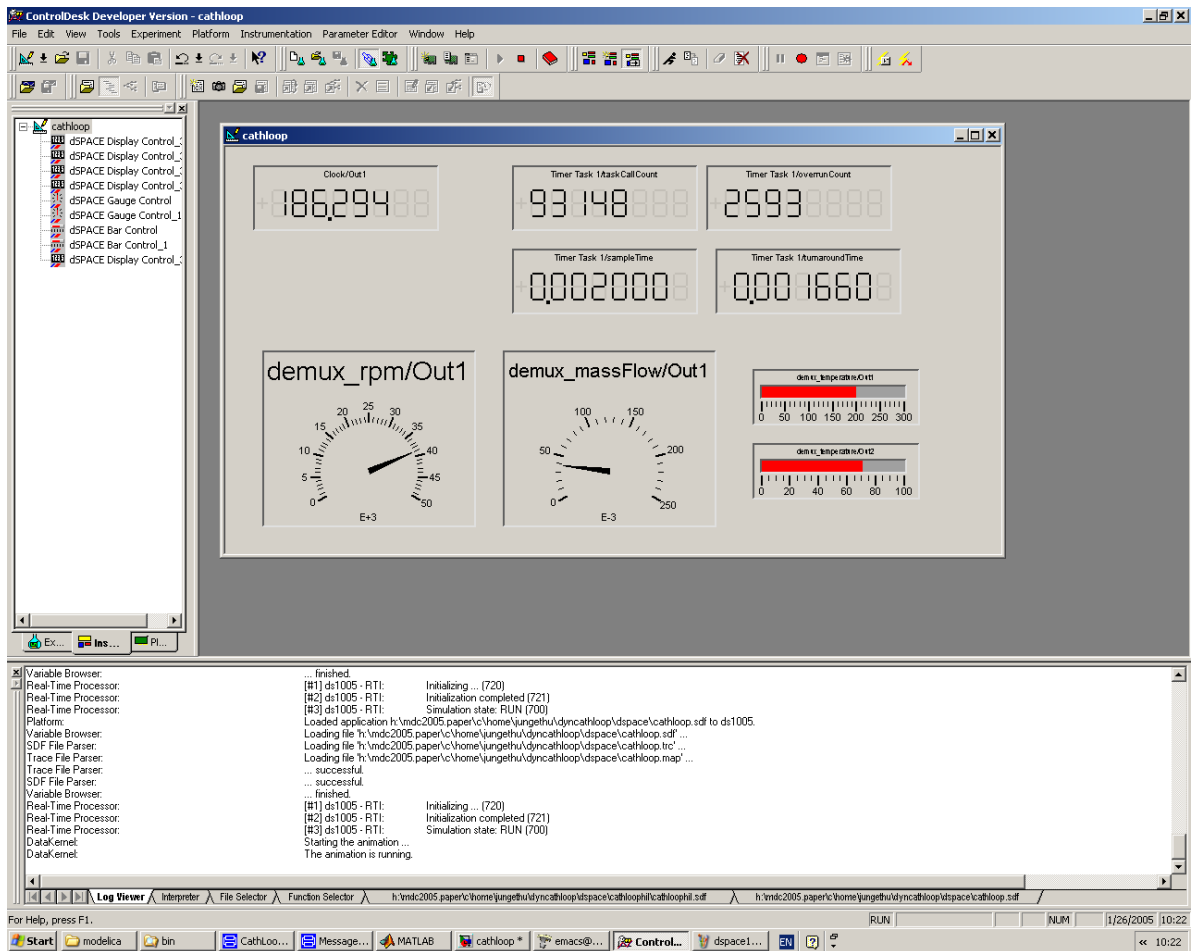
ControlDesk Developer Version - cathloop

File Edit View Tools Experiment Platform Instrumentation Parameter Editor Window Help

cathloop
dSPACE Display Control_
dSPACE Display Control_
dSPACE Display Control_
dSPACE Display Control_
dSPACE Gauge Control
dSPACE Gauge Control_1
dSPACE Bar Control
dSPACE Bar Control_1
dSPACE Display Control_

Ex... Ins... Pl...

cathloop

Clock/Out1
186.294

Timer Task 1/taskCallCount
93148

Timer Task 1/overrunCount
2593

Timer Task 1/sampleTime
0.002000

Timer Task 1/turnaroundTime
0.001660

demux_rpm/Out1
0 5 10 15 20 25 30 35 40 45 50
E+3

demux_massFlow/Out1
0 50 100 150 200 250
E-3

demux_temperature/Out1
0 50 100 150 200 250 300

demux_temperature/Out2
0 20 40 60 80 100

| | | | |
|---|---|---|---|
| Variable Browser: | ... finished. | | |
| Real-Time Processor: | [#1] ds1005 - RTI: | Initializing ... (720) | |
| Real-Time Processor: | [#2] ds1005 - RTI: | Initialization completed (721) | |
| Real-Time Processor: | [#3] ds1005 - RTI: | Simulation state: RUN (700) | |
| Platform: | Loaded application h:\mdc2005.paper\c\home\jungethu\dyncathloop\dspace\cathloop.sdf to ds1005. | | |
| Variable Browser: | Loading file 'h:\mdc2005.paper\c\home\jungethu\dyncathloop\dspace\cathloop.sdf' ... | | |
| SDF File Parser: | Loading file 'h:\mdc2005.paper\c\home\jungethu\dyncathloop\dspace\cathloop.trc' ... | | |
| Trace File Parser: | Loading file 'h:\mdc2005.paper\c\home\jungethu\dyncathloop\dspace\cathloop.map' ... | | |
| Trace File Parser: | ... successful. | | |
| SDF File Parser: | ... successful. | | |
| Variable Browser: | ... finished. | | |
| Real-Time Processor: | [#1] ds1005 - RTI: | Initializing ... (720) | |
| Real-Time Processor: | [#2] ds1005 - RTI: | Initialization completed (721) | |
| Real-Time Processor: | [#3] ds1005 - RTI: | Simulation state: RUN (700) | |
| DataKernel: | Starting the animation ... | | |
| DataKernel: | The animation is running. | | |

Log Viewer | Interpreter | File Selector | Function Selector | h:\mdc2005.paper\c\home\jungethu\dyncathloop\dspace\cathloophil\cathloophil.sdf | h:\mdc2005.paper\c\home\jungethu\dyncathloop\dspace\cathloop.sdf

For Help, press F1. RUN NUM 1/26/2005 10:22

Start | modelica | bin | CathLoo... | Message... | MATLAB | cathloop * | emacs@... | Control... | dspace1... | EN | 10:22